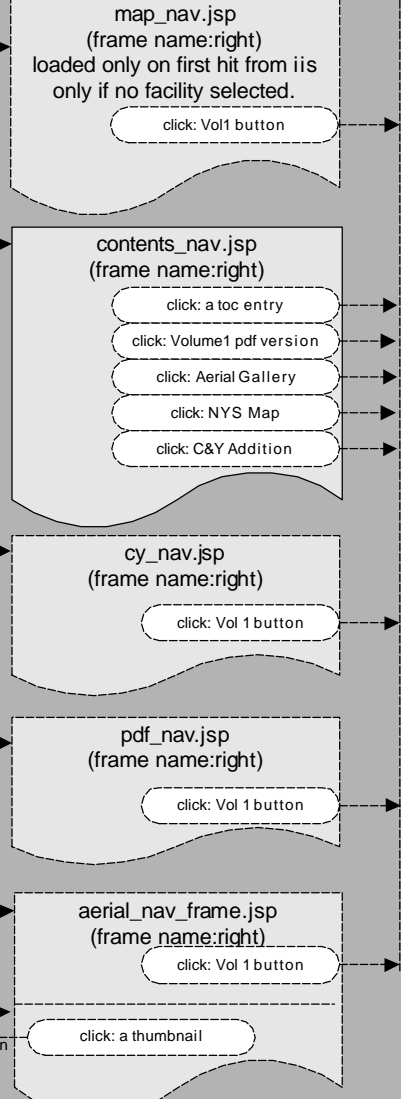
map_nav.jsp
(frame name:right)
loaded only on first hit from iis
only if no facility selected.

click: Vol1 button

contents_nav.jsp
(frame name:right)

click: a toc entry

click: Volume1 pdf version

click: Aerial Gallery

click: NYS Map

click: C&Y Addition

cy_nav.jsp
(frame name:right)

click: Vol 1 button

pdf_nav.jsp
(frame name:right)

click: Vol 1 button

aerial_nav_frame.jsp
(frame name:right)

click: Vol 1 button

n

click: a thumbnail